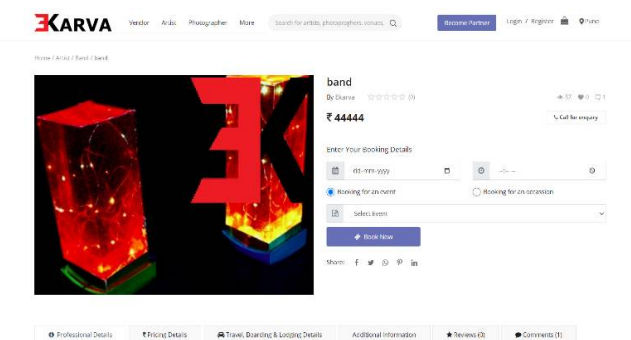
EKARVA Vendor Artist Photographer More Search for artists, photographers, venues... Become Partner Login / Register Pune

Home / Artist / Band / band

band

By Ekarva (0) 37 0 1

₹ 44444

Call for enquiry

Enter Your Booking Details

dd-mm-yyyy

--:-- --

Booking for an event

Booking for an occasion

Select Event

Book Now

Share:

Professional Details

Pricing Details

Travel, Boarding & Lodging Details

Additional Information

Reviews (0)

Comments (1)